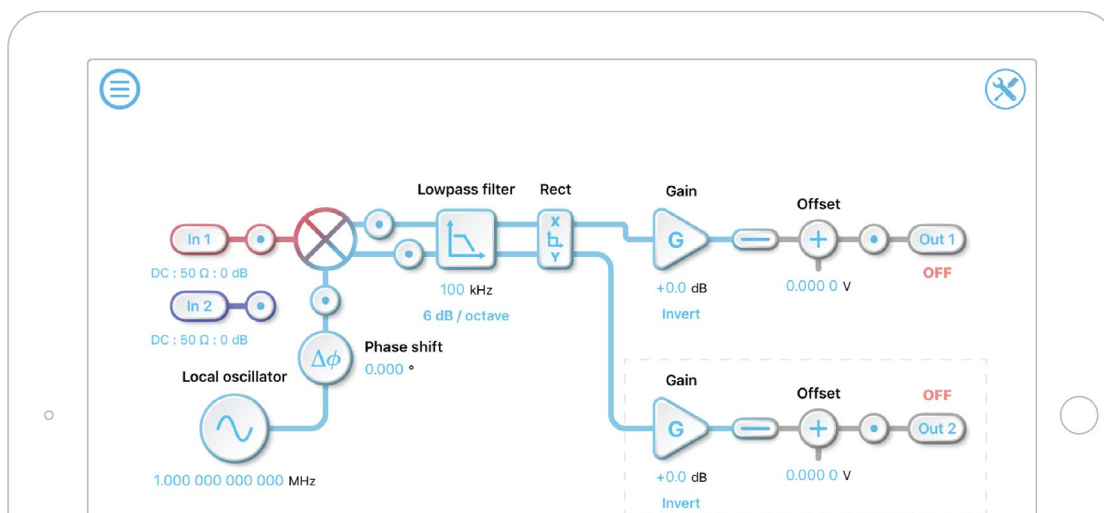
Lowpass filter

Rect

X

Y

Gain

Offset

In 1

G

Out 1

DC : 50 Ω : 0 dB

100 kHz

+0.0 dB

0.000 0 V

OFF

In 2

6 dB / octave

Invert

DC : 50 Ω : 0 dB

$\Delta\phi$

Phase shift

0.000 °

Local oscillator

Gain

Offset

OFF

G

Out 2

1.000 000 000 000 MHz

+0.0 dB

0.000 0 V

Invert